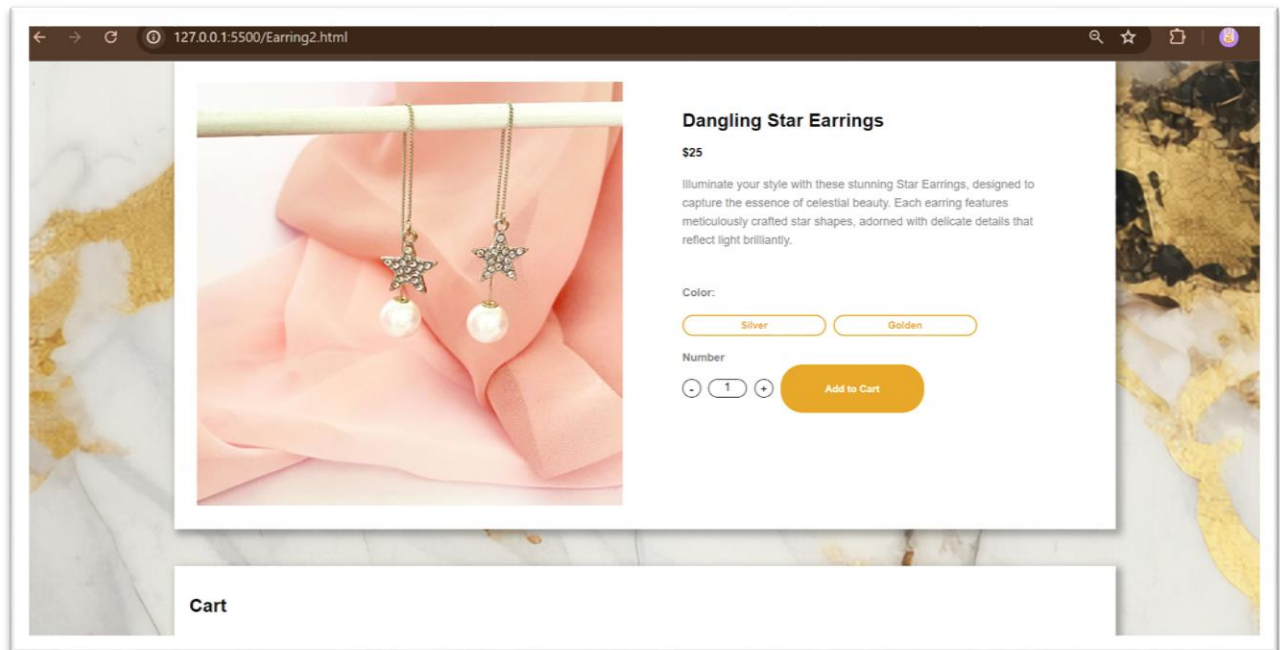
127.0.0.1:5500/Earring2.html

Dangling Star Earrings

$25

Illuminate your style with these stunning Star Earrings, designed to capture the essence of celestial beauty. Each earring features meticulously crafted star shapes, adorned with delicate details that reflect light brilliantly.

Color:

Silver

Golden

Number

-

1

+

Add to Cart

Cart